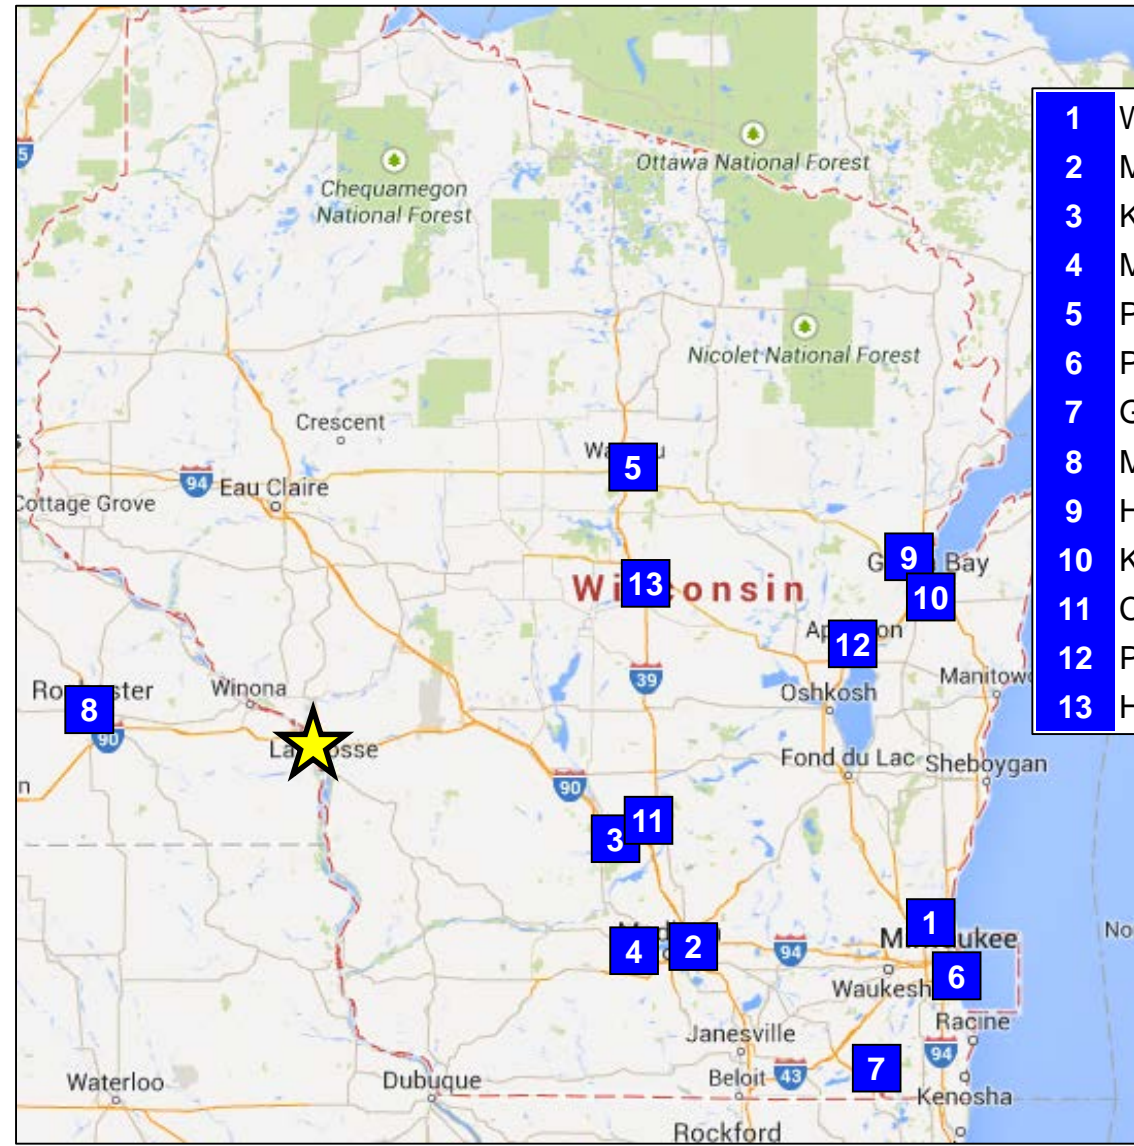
| | |
|---|---|
| 1 | W |
| 2 | M |
| 3 | K |
| 4 | M |
| 5 | F |
| 6 | F |
| 7 | G |
| 8 | M |
| 9 | H |
| 10 | K |
| 11 | C |
| 12 | F |
| 13 | H |

Ottawa National Forest
Chequamegon National Forest
Nicolet National Forest
Crescent
94 Eau Claire
Cottage Grove
Wa 5 u
G 9 Bay
10
Wi 13 onsin
Ap 12 on
39
Oshkosh
Manitowo
Ro 8 ster
90
Winona
La osse
Fond du Lac
Sheboygan
90
3
11
1
M ukee
No
4
2
94
Waukesh
6
Racine
94
Janesville
Beloit
43
7
Kenosha
Waterloo
Dubuque
Rockford